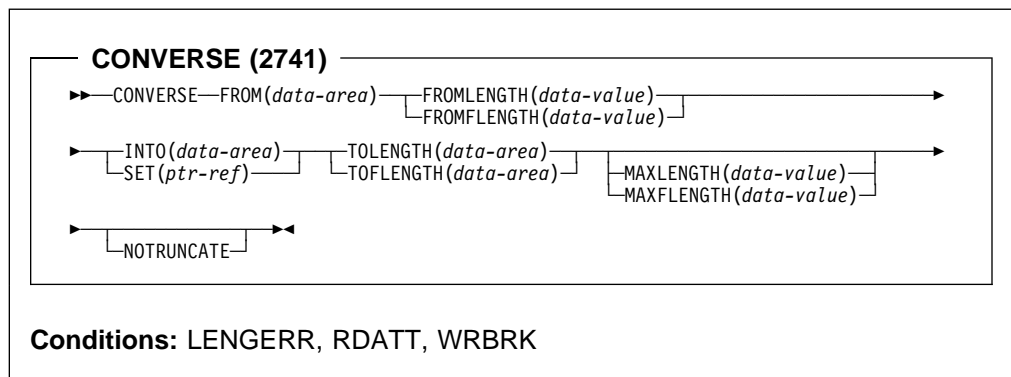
CONVERSE (2741)

CONVERSE FROM(*data-area*) FROMLENGTH(*data-value*)
FROMFLENGTH(*data-value*)

INTO(*data-area*) TOLENGTH(*data-area*) MAXLENGTH(*data-value*)
SET(*ptr-ref*) TOFLENGTH(*data-area*) MAXFLENGTH(*data-value*)

NOTRUNCATE

**Conditions:** LENGERR, RDATT, WRBRK